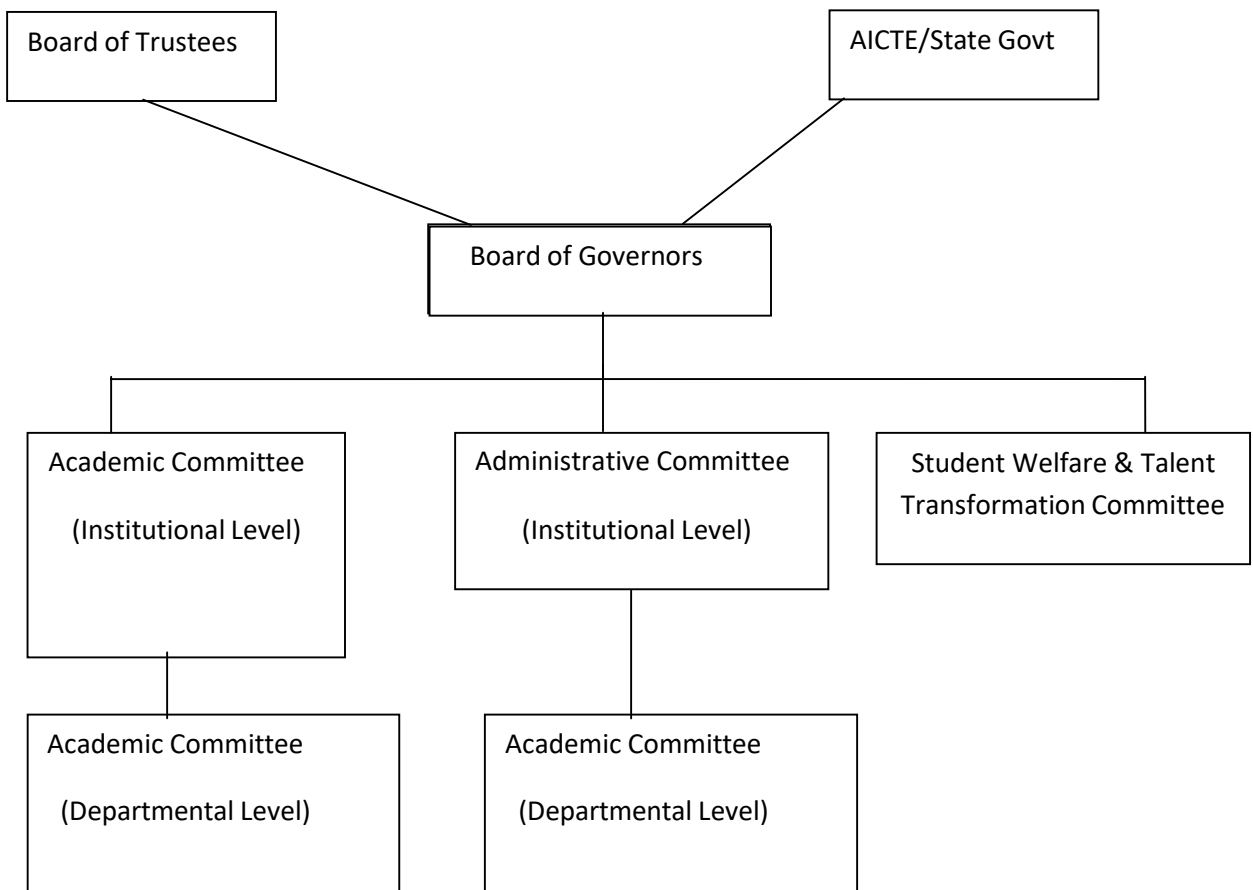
Board of Trustees

AICTE/State Govt

Board of Governors

Academic Committee

(Institutional Level)

Administrative Committee

(Institutional Level)

Student Welfare & Talent Transformation Committee

Academic Committee

(Departmental Level)

Academic Committee

(Departmental Level)